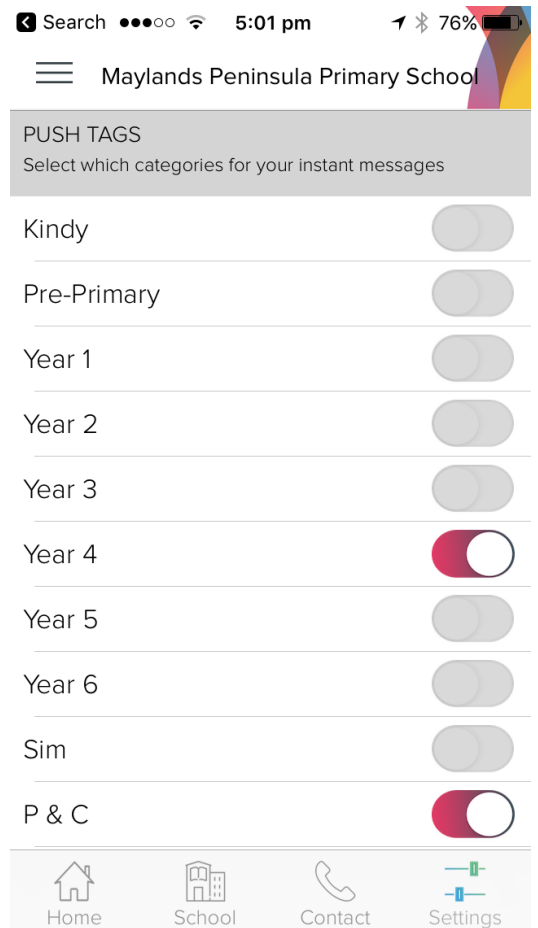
Search 5:01 pm 76%

Maylands Peninsula Primary School

PUSH TAGS
Select which categories for your instant messages

Kindy

Pre-Primary

Year 1

Year 2

Year 3

Year 4

Year 5

Year 6

Sim

P & C

Home School Contact Settings